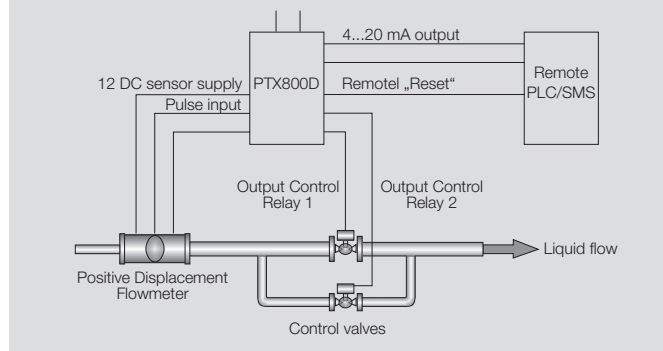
4...20 mA output

12 DC sensor supply

PTX800D

Remotel „Reset"

Remote PLC/SMS

Pulse input

Output Control Relay 1

Output Control Relay 2

Liquid flow

Positive Displacement Flowmeter

Control valves